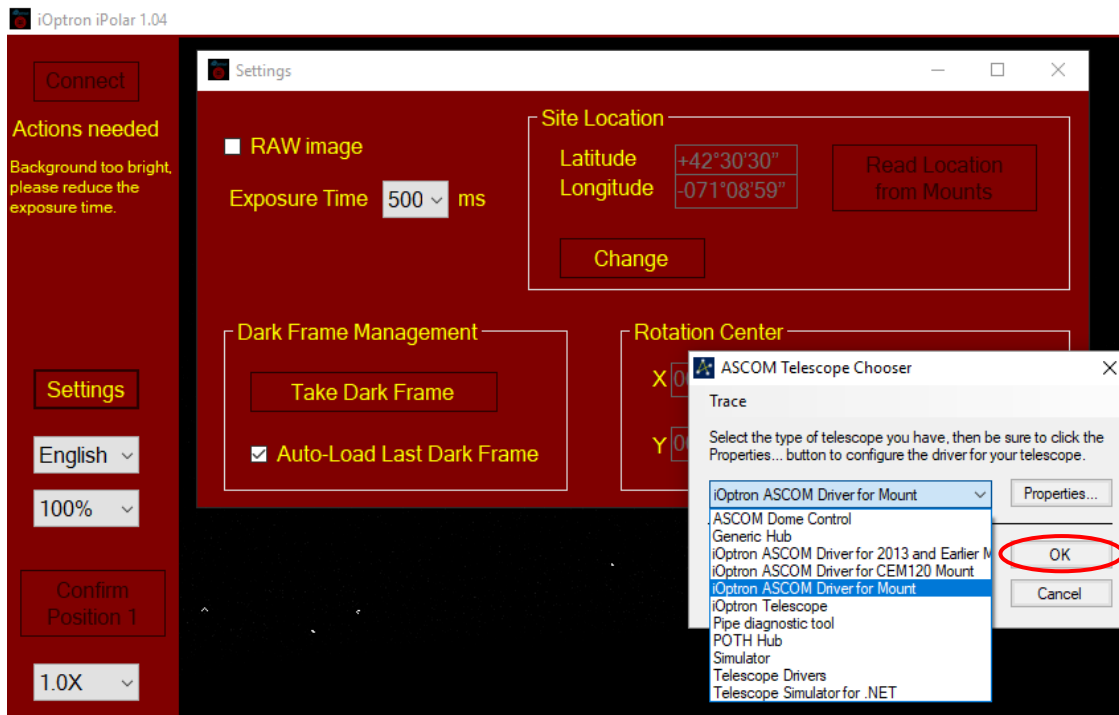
iOptron iPolar 1.04

Connect

Actions needed

Background too bright, please reduce the exposure time.

Settings

English

100%

Confirm Position 1

1.0X

Settings

RAW image

Exposure Time 500 ms

Site Location

Latitude +42°30'30"

Longitude -071°08'59"

Read Location from Mounts

Change

Dark Frame Management

Take Dark Frame

Auto-Load Last Dark Frame

Rotation Center

X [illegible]

Y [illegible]

ASCOM Telescope Chooser

Trace

Select the type of telescope you have, then be sure to click the Properties... button to configure the driver for your telescope.

iOptron ASCOM Driver for Mount

Properties...

ASCOM Dome Control
Generic Hub
iOptron ASCOM Driver for 2013 and Earlier M
iOptron ASCOM Driver for CEM120 Mount
iOptron ASCOM Driver for Mount
iOptron Telescope
Pipe diagnostic tool
POTH Hub
Simulator
Telescope Drivers
Telescope Simulator for .NET

OK

Cancel